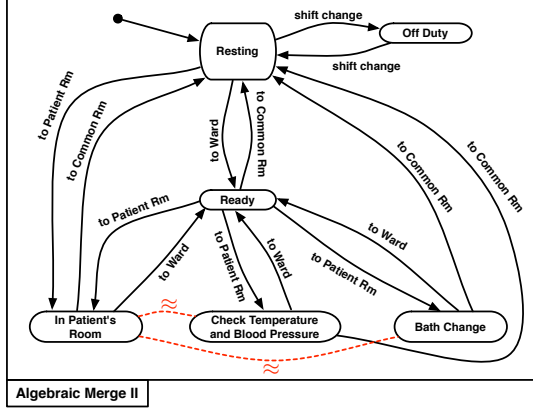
shift change

Resting

Off Duty

shift change

to Patient Rm

to Common Rm

to Ward

to Common Rm

to Common Rm

to Common Rm

Ready

to Patient Rm

to Ward

to Patient Rm

to Ward

to Ward

to Patient Rm

≈

In Patient's Room

Check Temperature and Blood Pressure

Bath Change

≈

Algebraic Merge II